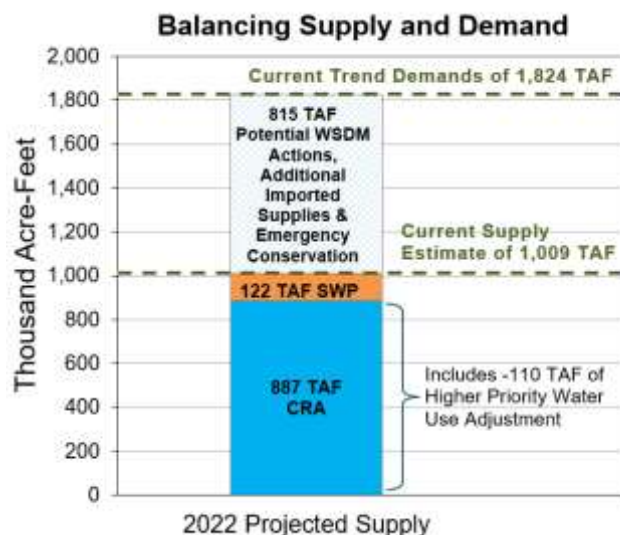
Balancing Supply and Demand

2,000
1,800
1,600
1,400
1,200
1,000
800
600
400
200
0

Thousand Acre-Feet

Current Trend Demands of 1,824 TAF

815 TAF Potential WSDM Actions, Additional Imported Supplies & Emergency Conservation

Current Supply Estimate of 1,009 TAF

122 TAF SWP

887 TAF CRA

Includes -110 TAF of Higher Priority Water Use Adjustment

2022 Projected Supply